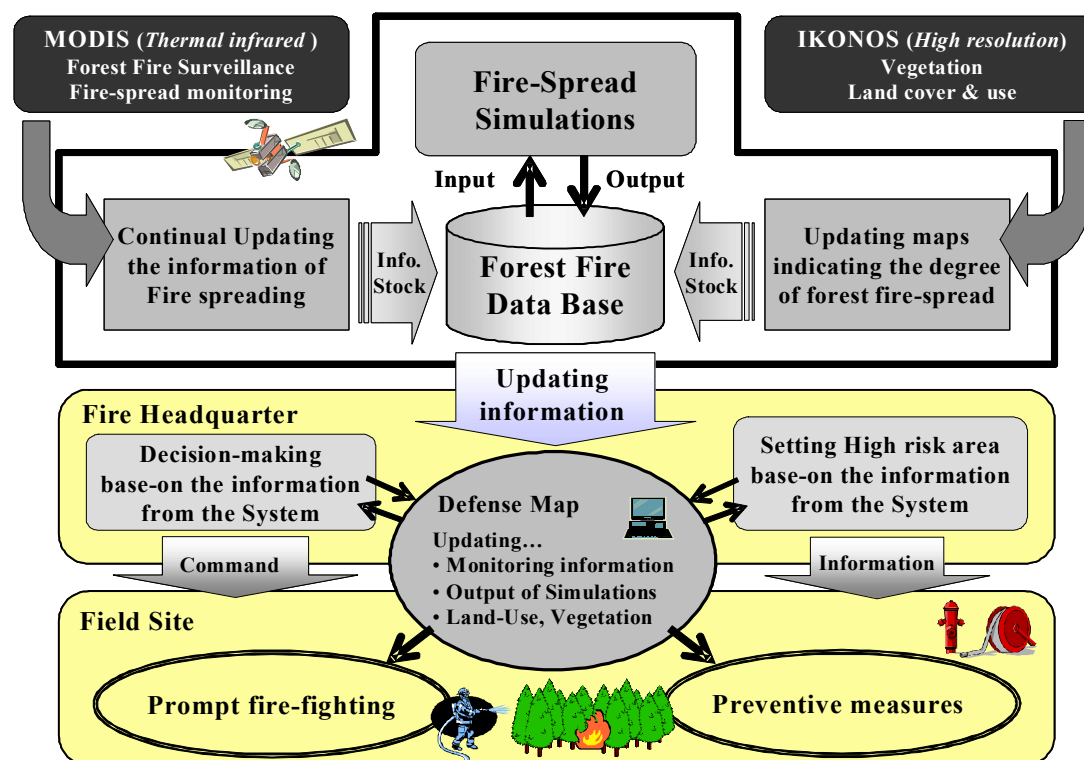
MODIS (*Thermal infrared* )
Forest Fire Surveillance
Fire-spread monitoring

Fire-Spread Simulations

IKONOS (*High resolution*)
Vegetation
Land cover & use

Input

Output

Continual Updating the information of Fire spreading

Info. Stock

Forest Fire Data Base

Info. Stock

Updating maps indicating the degree of forest fire-spread

Updating information

Fire Headquarter

Decision-making base-on the information from the System

Defense Map

Setting High risk area base-on the information from the System

Updating…
• Monitoring information
• Output of Simulations
• Land-Use, Vegetation

Command

Information

Field Site

Prompt fire-fighting

Preventive measures